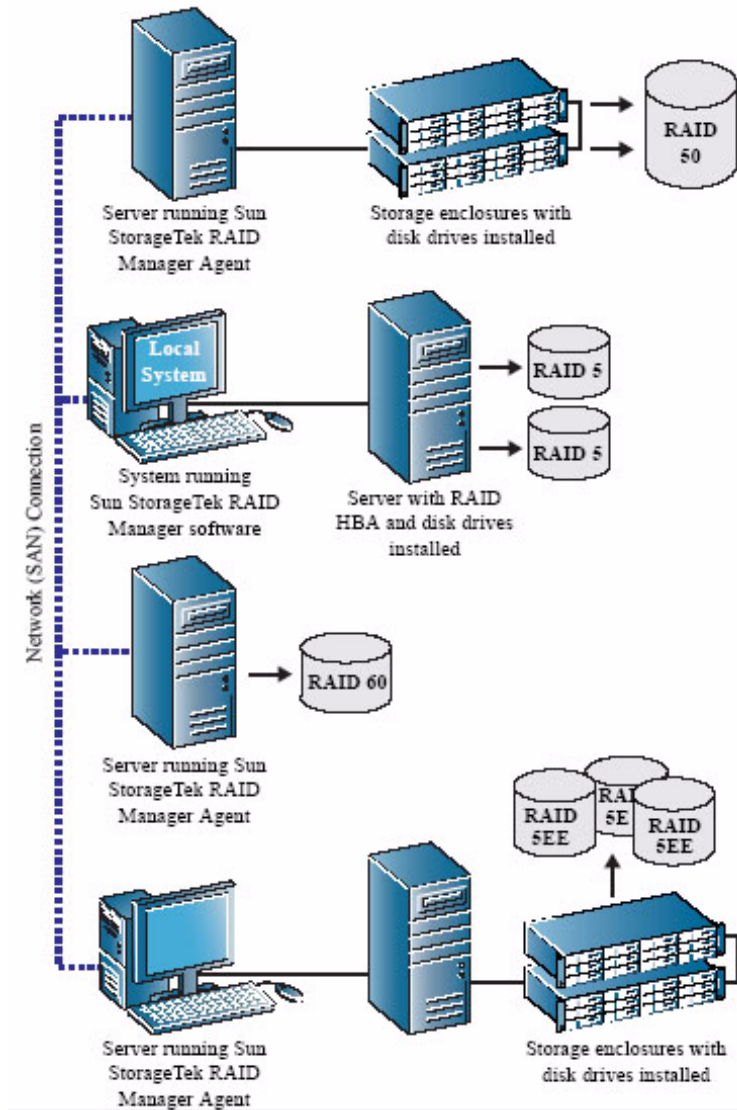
RAID 50

Server running Sun StorageTek RAID Manager Agent

Storage enclosures with disk drives installed

Local System

RAID 5

RAID 5

System running Sun StorageTek RAID Manager software

Server with RAID HBA and disk drives installed

Network (SAN) Connection

RAID 60

Server running Sun StorageTek RAID Manager Agent

RAID 5EE

RAID 5E

RAID 5EE

Server running Sun StorageTek RAID Manager Agent

Storage enclosures with disk drives installed